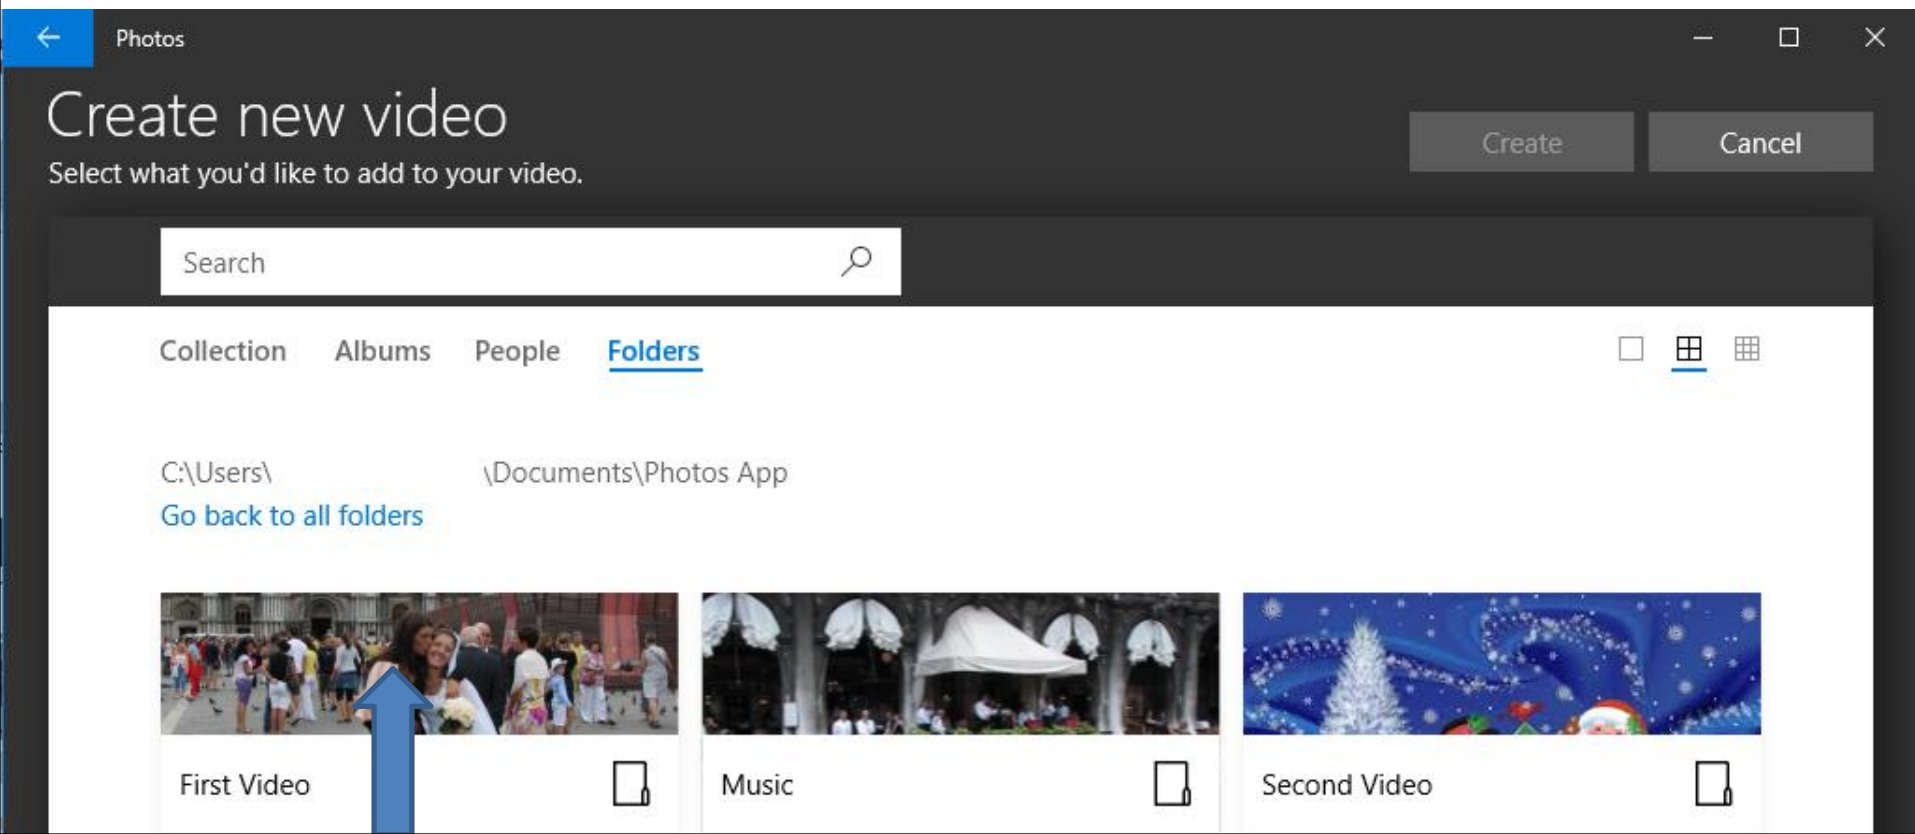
Photos

Create new video

Select what you'd like to add to your video.

Create

Cancel

Search

Collection Albums People Folders

C:\Users\ \Documents\Photos App

Go back to all folders

First Video

Music

Second Video